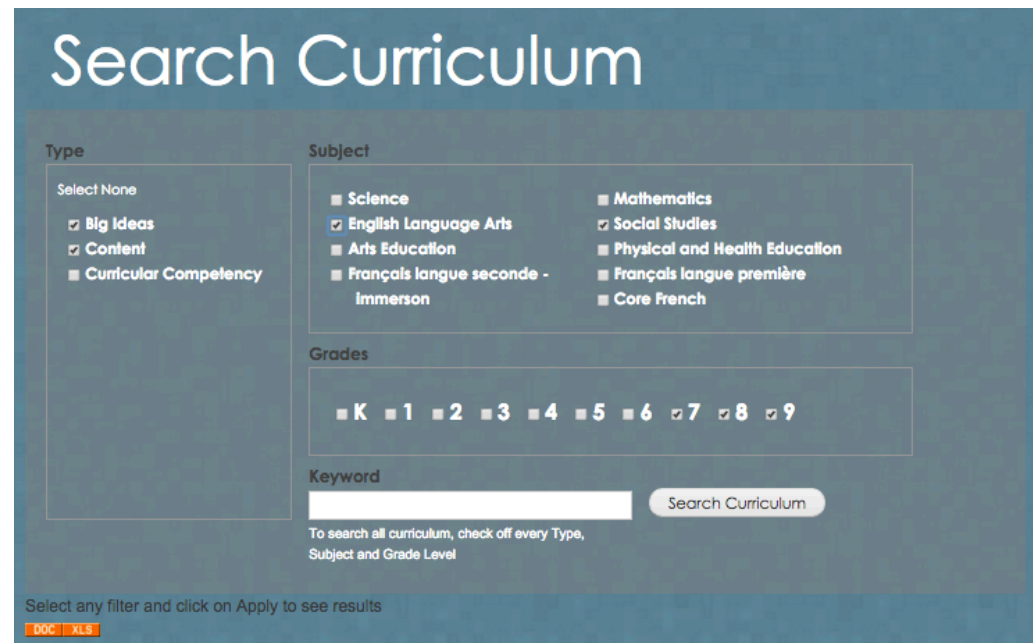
Search Curriculum

Type

Select None

Big Ideas
Content
Curricular Competency

Subject

Science
English Language Arts
Arts Education
Français langue seconde - Immerson

Mathematics
Social Studies
Physical and Health Education
Français langue première
Core French

Grades

K 1 2 3 4 5 6 7 8 9

Keyword

Search Curriculum

To search all curriculum, check off every Type, Subject and Grade Level

Select any filter and click on Apply to see results

DOC XLS